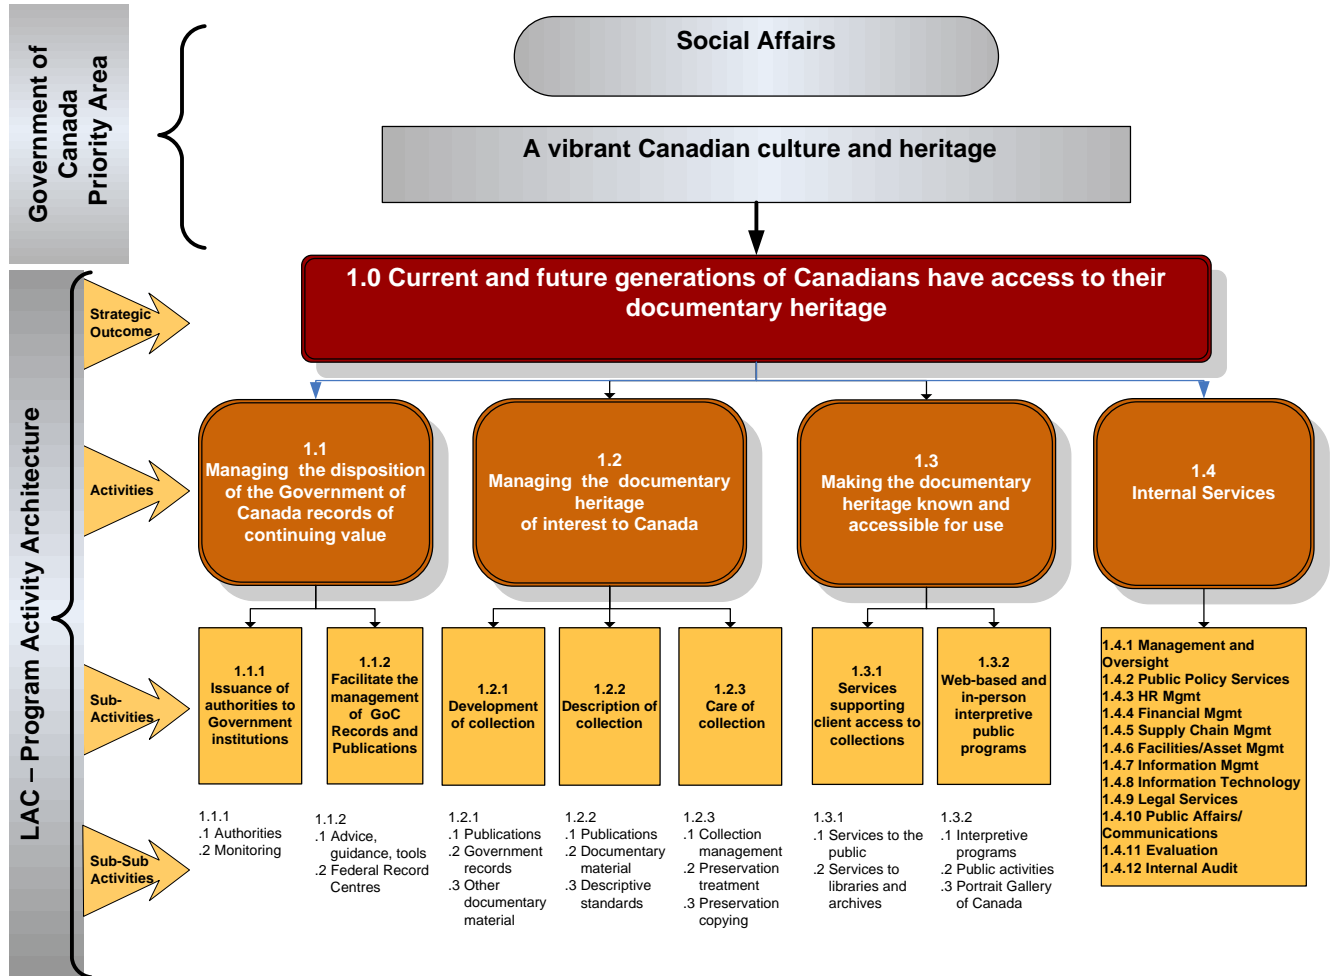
Government of Canada Priority Area

Social Affairs

A vibrant Canadian culture and heritage

LAC – Program Activity Architecture

Strategic Outcome

1.0 Current and future generations of Canadians have access to their documentary heritage

Activities

1.1
Managing the disposition of the Government of Canada records of continuing value

1.2
Managing the documentary heritage of interest to Canada

1.3
Making the documentary heritage known and accessible for use

1.4
Internal Services

Sub-Activities

1.1.1
Issuance of authorities to Government institutions

1.1.2
Facilitate the management of GoC Records and Publications

1.2.1
Development of collection

1.2.2
Description of collection

1.2.3
Care of collection

1.3.1
Services supporting client access to collections

1.3.2
Web-based and in-person interpretive public programs

1.4.1 Management and Oversight
1.4.2 Public Policy Services
1.4.3 HR Mgmt
1.4.4 Financial Mgmt
1.4.5 Supply Chain Mgmt
1.4.6 Facilities/Asset Mgmt
1.4.7 Information Mgmt
1.4.8 Information Technology
1.4.9 Legal Services
1.4.10 Public Affairs/ Communications
1.4.11 Evaluation
1.4.12 Internal Audit

Sub-Sub Activities

1.1.1
.1 Authorities
.2 Monitoring

1.1.2
.1 Advice, guidance, tools
.2 Federal Record Centres

1.2.1
.1 Publications
.2 Government records
.3 Other documentary material

1.2.2
.1 Publications
.2 Documentary material
.3 Descriptive standards

1.2.3
.1 Collection management
.2 Preservation treatment
.3 Preservation copying

1.3.1
.1 Services to the public
.2 Services to libraries and archives

1.3.2
.1 Interpretive programs
.2 Public activities
.3 Portrait Gallery of Canada